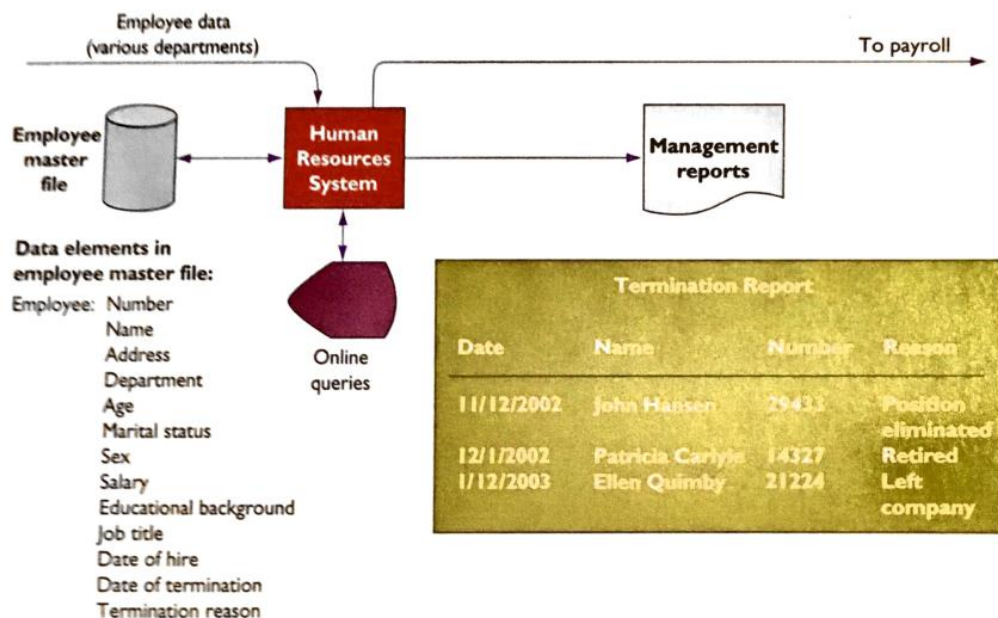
Employee data
(various departments)

To payroll

Employee master file

Human Resources System

Management reports

Online queries

Data elements in employee master file:
Employee: Number
Name
Address
Department
Age
Marital status
Sex
Salary
Educational background
Job title
Date of hire
Date of termination
Termination reason

Termination Report

| Date | Name | Number | Reason |
|---|---|---|---|
| 11/12/2002 | John Hansen | 29433 | Position eliminated |
| 12/1/2002 | Patricia Carlyle | 14327 | Retired |
| 1/12/2003 | Ellen Quimby | 21224 | Left company |